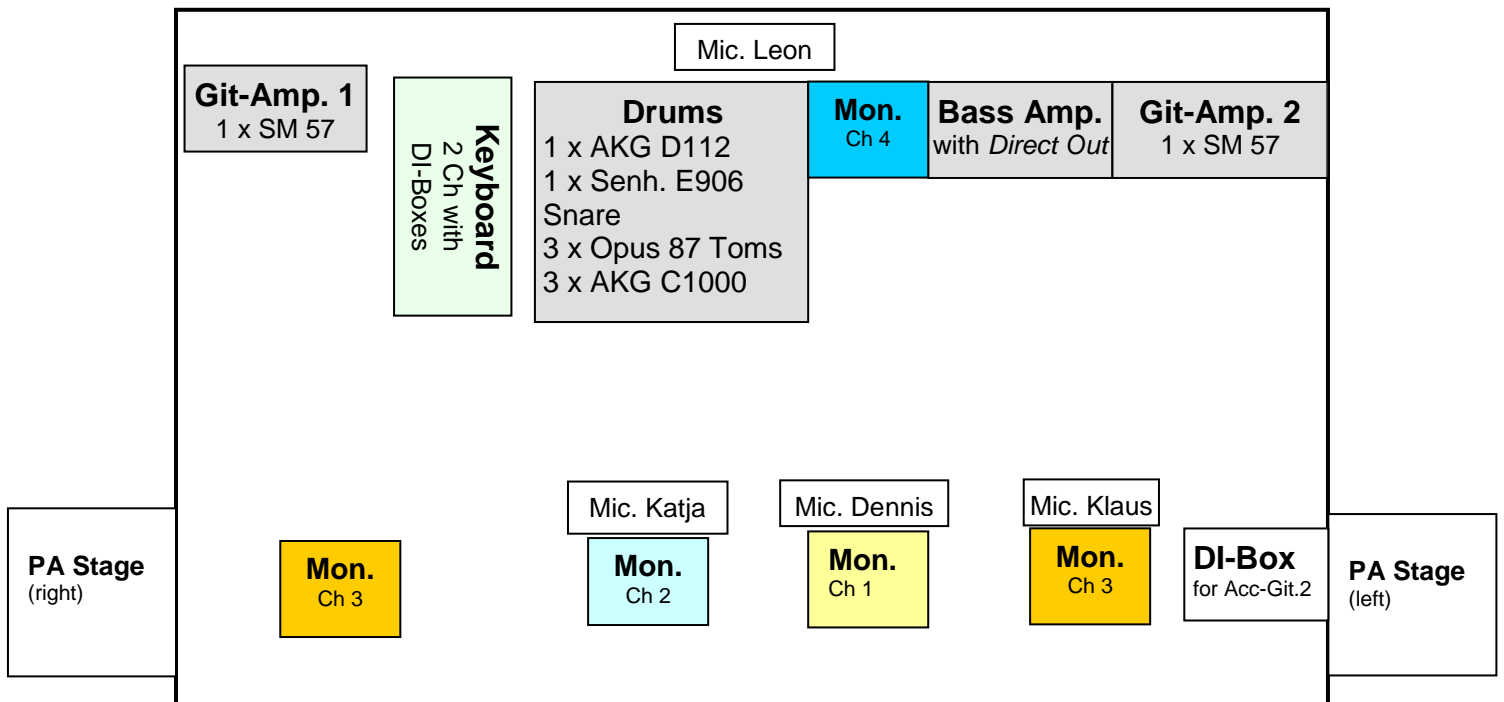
Mic. Leon

Git-Amp. 1
1 x SM 57

Keyboard
2 Ch with DI-Boxes

Drums
1 x AKG D112
1 x Senh. E906
Snare
3 x Opus 87 Toms
3 x AKG C1000

Mon.
Ch 4

Bass Amp.
with *Direct Out*

Git-Amp. 2
1 x SM 57

PA Stage
(right)

Mon.
Ch 3

Mic. Katja

Mon.
Ch 2

Mic. Dennis

Mon.
Ch 1

Mic. Klaus

Mon.
Ch 3

DI-Box
for Acc-Git.2

PA Stage
(left)